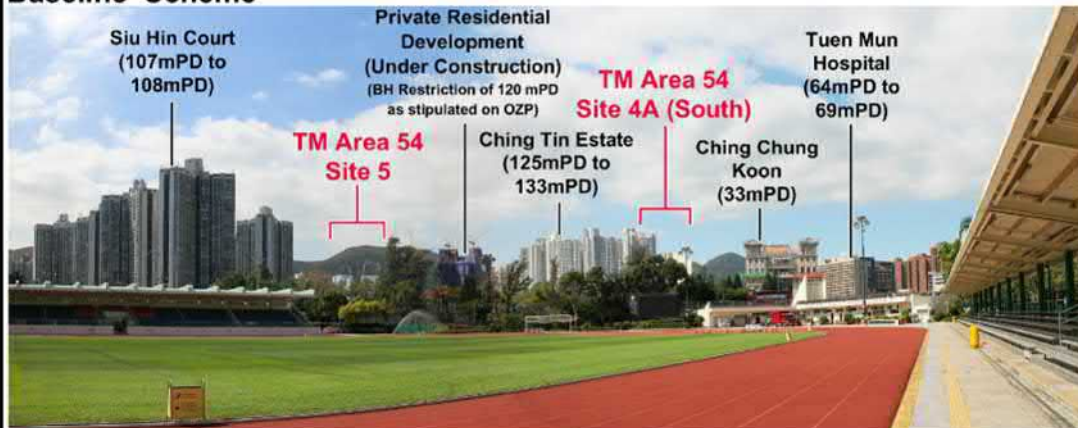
Baseline Scheme

Siu Hin Court (107mPD to 108mPD)

Private Residential Development (Under Construction) (BH Restriction of 120 mPD as stipulated on OZP)

TM Area 54 Site 5

TM Area 54 Site 4A (South)

Ching Tin Estate (125mPD to 133mPD)

Ching Chung Koon (33mPD)

Tuen Mun Hospital (64mPD to 69mPD)